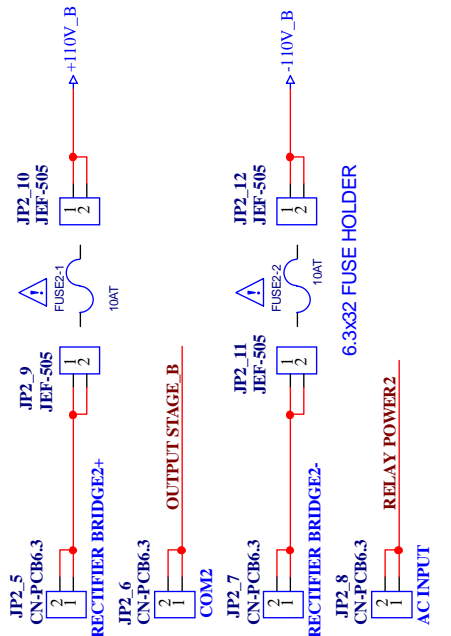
+110V_B

JP2_10
JEF-505
1
2

FUSE2-1
10AT

JP2_9
JEF-505
1
2

OUTPUT STAGE_B

JP2_5
CN-PCB6.3
2
1
RECTIFIER BRIDGE2+

JP2_6
CN-PCB6.3
2
1
COM2

-110V_B

JP2_12
JEF-505
1
2

FUSE2-2
10AT

JP2_11
JEF-505
1
2

6.3x32 FUSE HOLDER

JP2_7
CN-PCB6.3
2
1
RECTIFIER BRIDGE2-

RELAY POWER2

JP2_8
CN-PCB6.3
2
1
AC INPUT